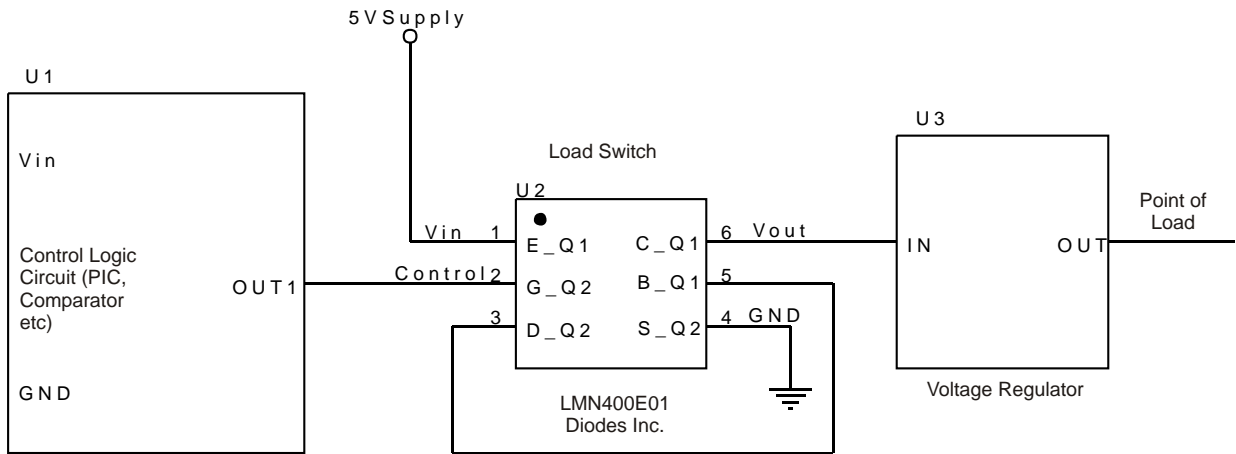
5V Supply

U1

Vin

Control Logic Circuit (PIC, Comparator etc)

OUT1

GND

Load Switch

U2

Vin 1 E_Q1

Control 2 G_Q2

3 D_Q2

C_Q1 6 Vout

B_Q1 5

S_Q2 4 GND

LMN400E01
Diodes Inc.

U3

IN

OUT

Point of Load

Voltage Regulator